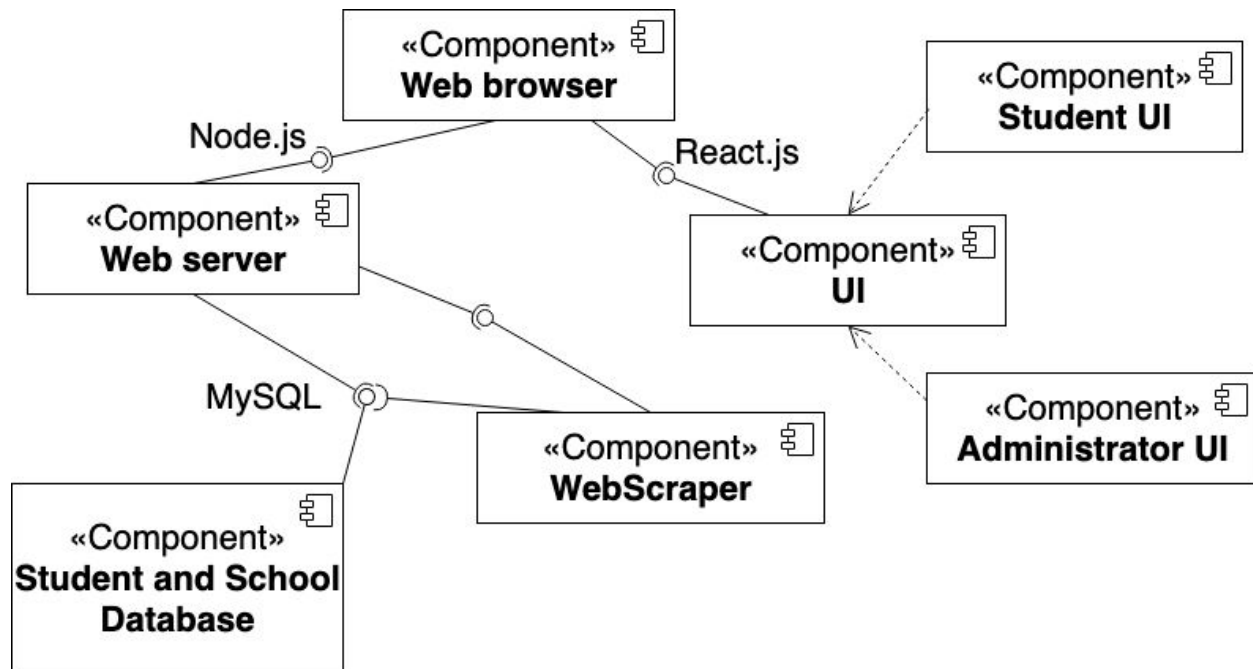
«Component»
**Web browser**

Node.js

React.js

«Component»
**Student UI**

«Component»
**Web server**

«Component»
**UI**

MySQL

«Component»
**Administrator UI**

«Component»
**WebScraper**

«Component»
**Student and School Database**